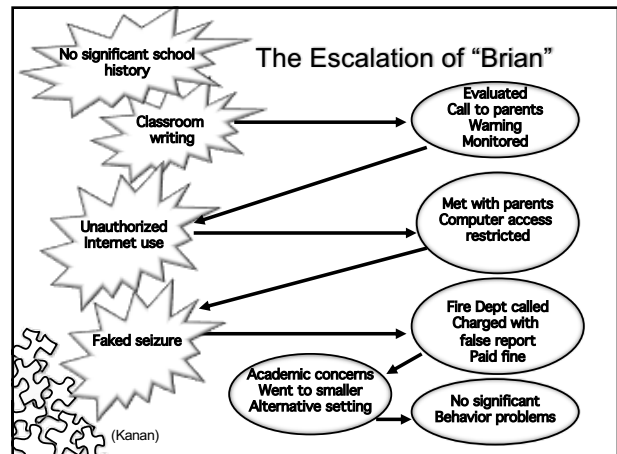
No significant school history

The Escalation of “Brian”

Classroom writing

Evaluated
Call to parents
Warning
Monitored

Unauthorized Internet use

Met with parents
Computer access restricted

Faked seizure

Fire Dept called
Charged with false report
Paid fine

Academic concerns
Went to smaller
Alternative setting

No significant Behavior problems

(Kanan)